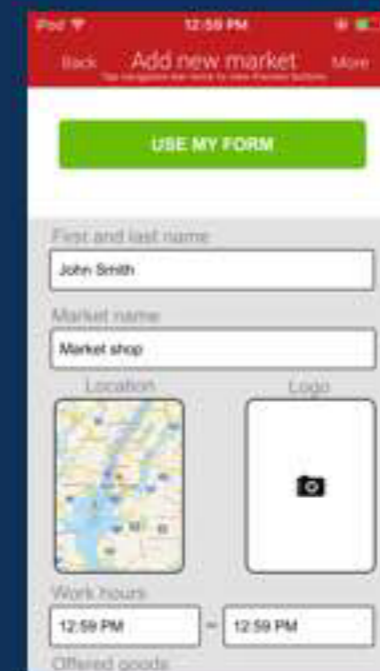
iPod
12:59 PM
Back
Add new market
Tap navigation bar twice to view Premium buttons
More

USE MY FORM

First and last name
John Smith
Market name
Market shop
Location
Logo
Work hours
12:59 PM
-
12:59 PM
Offered goods